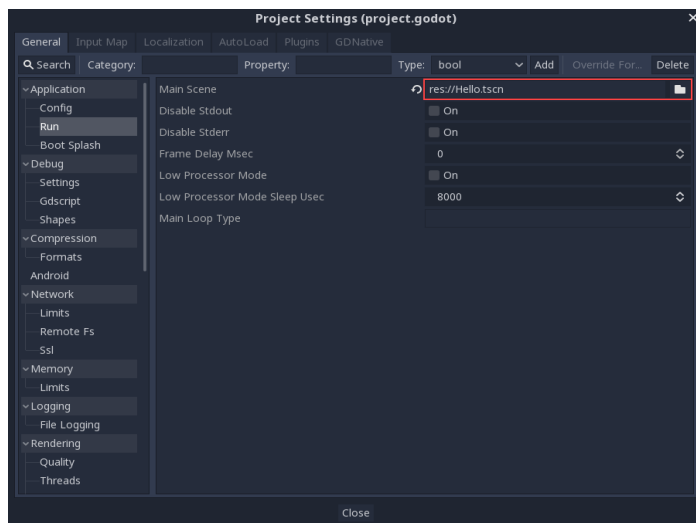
Project Settings (project.godot)

General Input Map Localization AutoLoad Plugins GDNative

Search Category: Property: Type: bool Add Override For... Delete

Application
Config
Run
Boot Splash
Debug
Settings
Gdscript
Shapes
Compression
Formats
Android
Network
Limits
Remote Fs
Ssl
Memory
Limits
Logging
File Logging
Rendering
Quality
Threads

Main Scene res://Hello.tscn
Disable Stdout On
Disable Stderr On
Frame Delay Msec 0
Low Processor Mode On
Low Processor Mode Sleep Usec 8000
Main Loop Type

Close